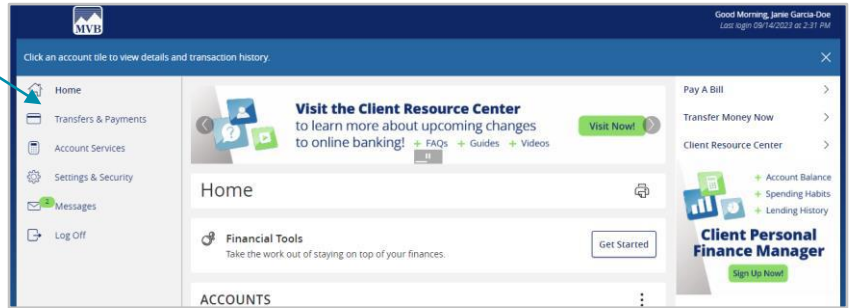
MVB

Good Morning, Janie Garcia-Doe
Last login 09/14/2023 at 2:31 PM

Click an account tile to view details and transaction history.

Home
Transfers & Payments
Account Services
Settings & Security
2 Messages
Log Off

Visit the Client Resource Center
to learn more about upcoming changes to online banking! + FAQs + Guides + Videos

Visit Now!

Home

Financial Tools
Take the work out of staying on top of your finances.

Get Started

ACCOUNTS

Pay A Bill
Transfer Money Now
Client Resource Center

+ Account Balance
+ Spending Habits
+ Lending History

Client Personal Finance Manager

Sign Up Now!